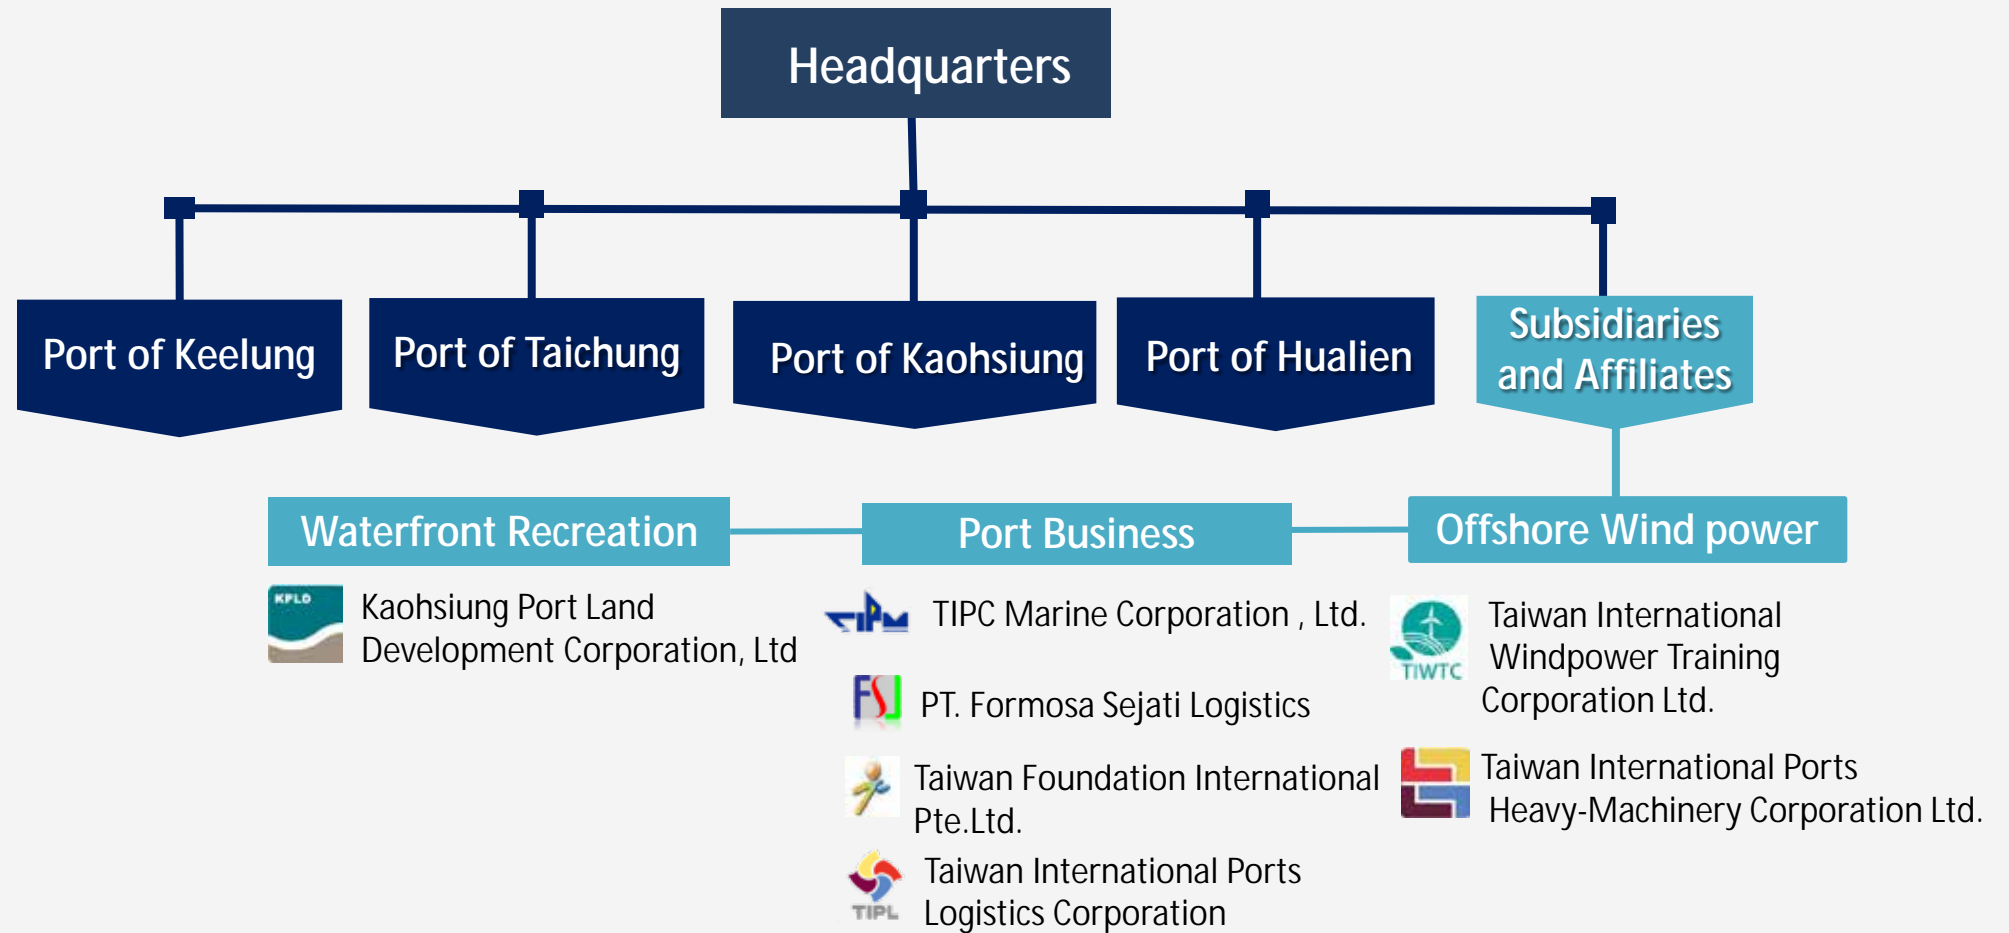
Headquarters

Port of Keelung

Port of Taichung

Port of Kaohsiung

Port of Hualien

Subsidiaries and Affiliates

Waterfront Recreation

Port Business

Offshore Wind power

KPLD

Kaohsiung Port Land Development Corporation, Ltd

TIPC Marine Corporation , Ltd.

PT. Formosa Sejati Logistics

Taiwan Foundation International Pte.Ltd.

TIPL

Taiwan International Ports Logistics Corporation

TIWTC

Taiwan International Windpower Training Corporation Ltd.

Taiwan International Ports Heavy-Machinery Corporation Ltd.